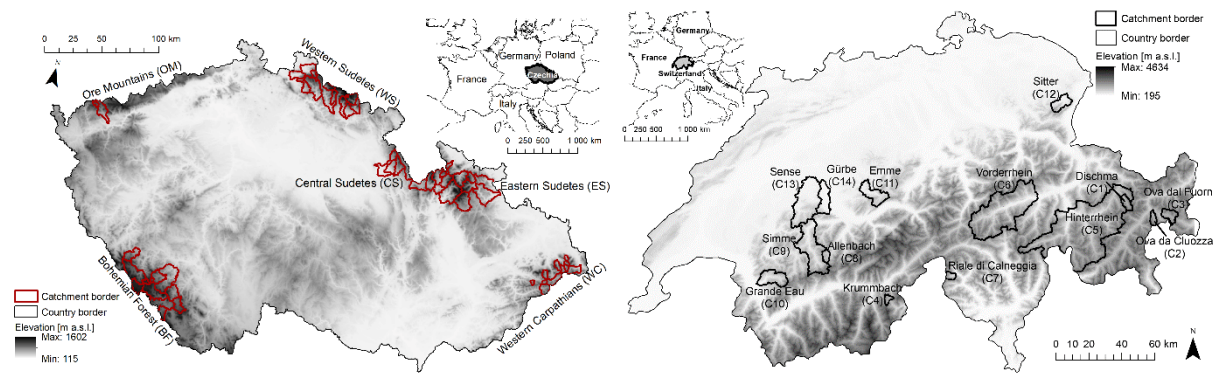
0 25 50 100 km

N

Ore Mountains (OM)

Western Sudetes (WS)

Germany Poland
France Czechia
Italy

0 250 500 1 000 km

Central Sudetes (CS)

Eastern Sudetes (ES)

Bohemian Forest (BF)

Western Carpathians (WC)

Catchment border
Country border
Elevation [m a.s.l.]
Max: 1602
Min: 115

Germany
France
Switzerland
Italy

0 250 500 1 000 km

Catchment border
Country border
Elevation [m a.s.l.]
Max: 4634
Min: 195

Sitter (C12)

Sense (C13)

Gürbe (C14)

Emme (C11)

Vorderrhein (C9)

Dischma (C1)

Ova dal Fuorn (C3)

Hinterrhein (C5)

Ova da Cluozza (C2)

Simme (C8)

Allenbach (C6)

Riale di Calneggia (C7)

Grande Eau (C10)

Krummbach (C4)

0 10 20 40 60 km

N